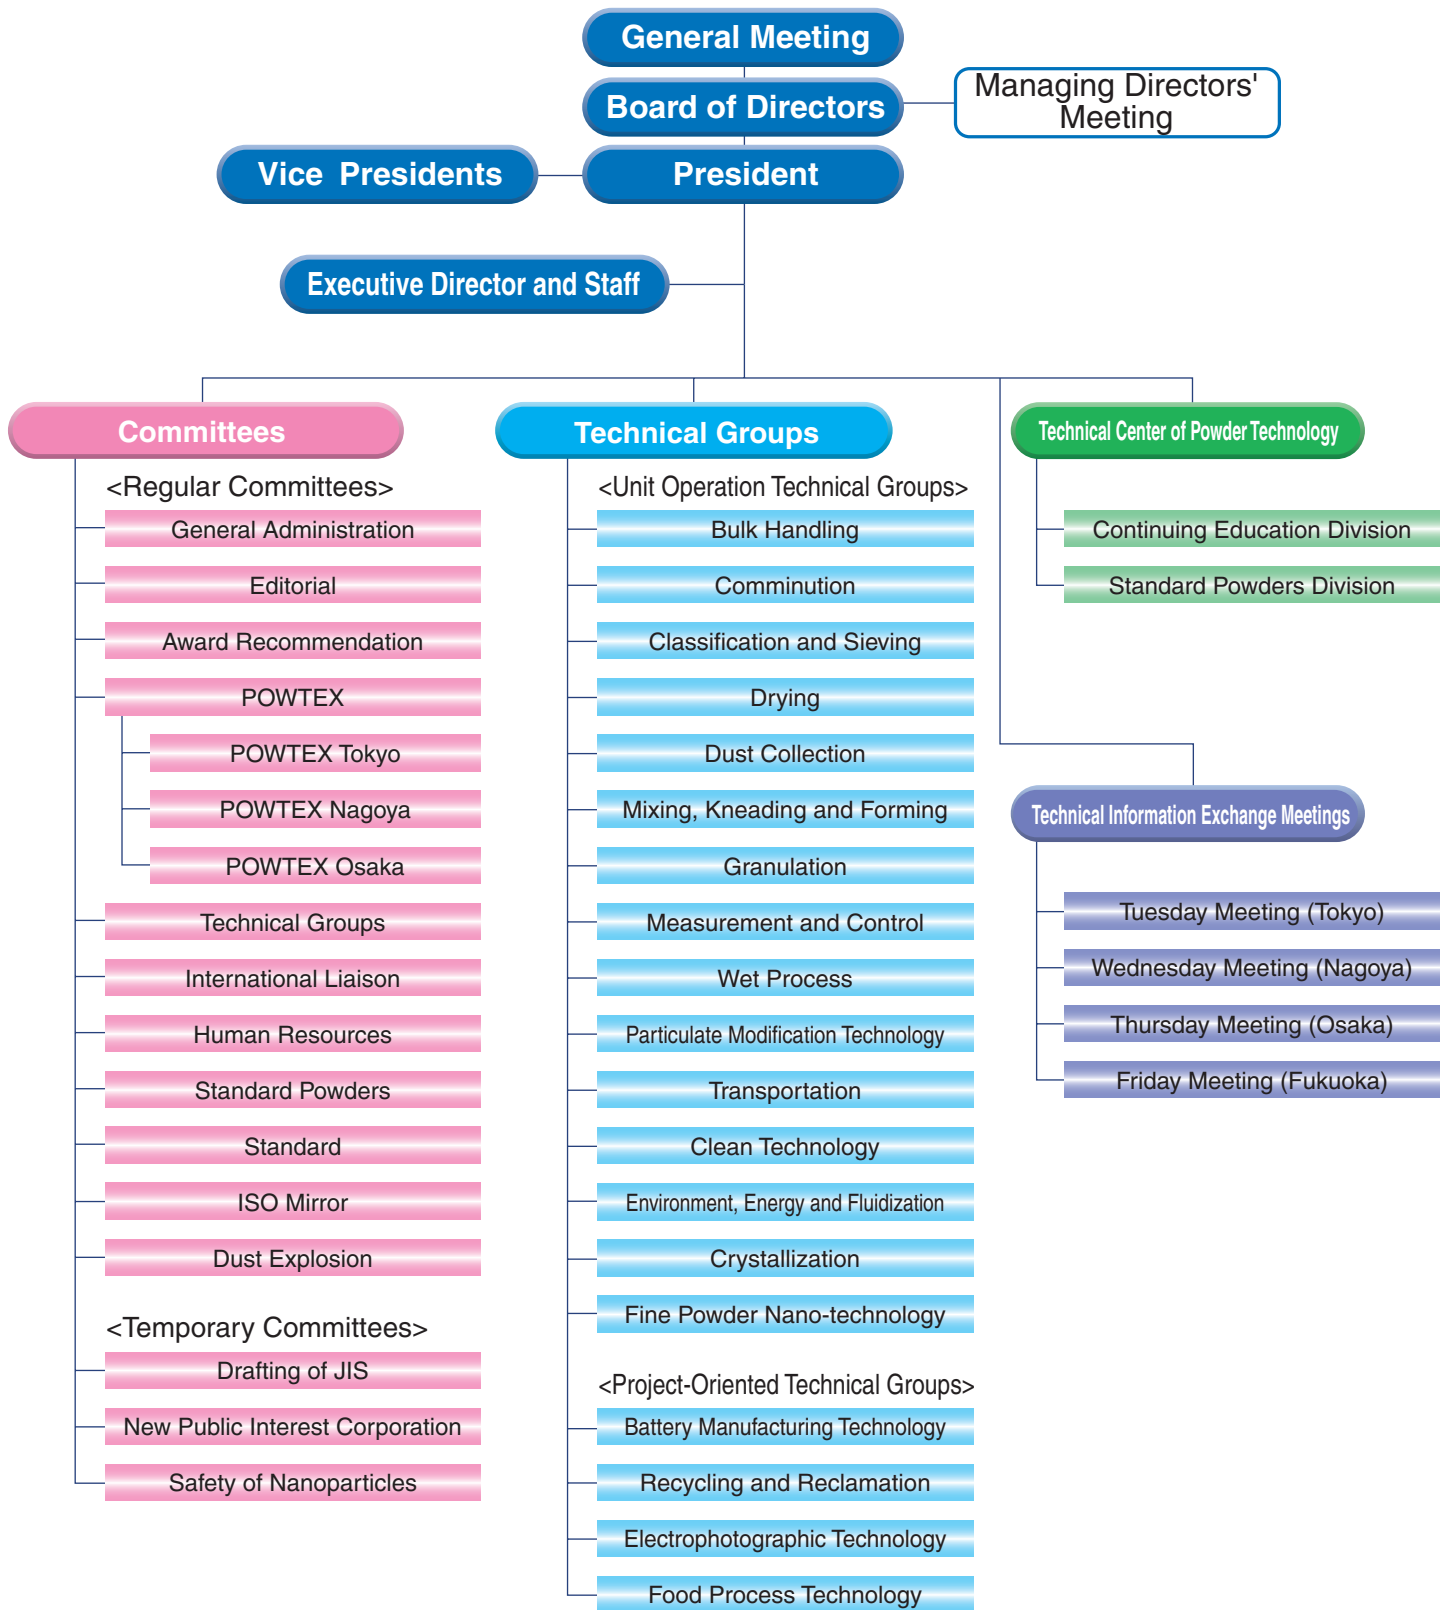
General Meeting

Board of Directors

Managing Directors' Meeting

Vice Presidents

President

Executive Director and Staff

Committees

<Regular Committees>

General Administration

Editorial

Award Recommendation

POWTEX

POWTEX Tokyo

POWTEX Nagoya

POWTEX Osaka

Technical Groups

International Liaison

Human Resources

Standard Powders

Standard

ISO Mirror

Dust Explosion

<Temporary Committees>

Drafting of JIS

New Public Interest Corporation

Safety of Nanoparticles

Technical Groups

<Unit Operation Technical Groups>

Bulk Handling

Comminution

Classification and Sieving

Drying

Dust Collection

Mixing, Kneading and Forming

Granulation

Measurement and Control

Wet Process

Particulate Modification Technology

Transportation

Clean Technology

Environment, Energy and Fluidization

Crystallization

Fine Powder Nano-technology

<Project-Oriented Technical Groups>

Battery Manufacturing Technology

Recycling and Reclamation

Electrophotographic Technology

Food Process Technology

Technical Center of Powder Technology

Continuing Education Division

Standard Powders Division

Technical Information Exchange Meetings

Tuesday Meeting (Tokyo)

Wednesday Meeting (Nagoya)

Thursday Meeting (Osaka)

Friday Meeting (Fukuoka)